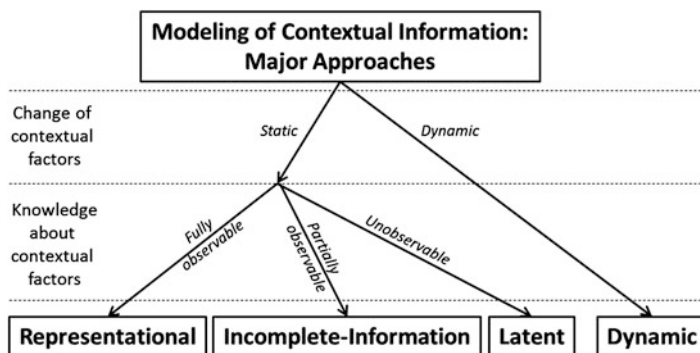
Modeling of Contextual Information: Major Approaches

Change of contextual factors

Static

Dynamic

Knowledge about contextual factors

Fully observable

Partially observable

Unobservable

Representational

Incomplete-Information

Latent

Dynamic